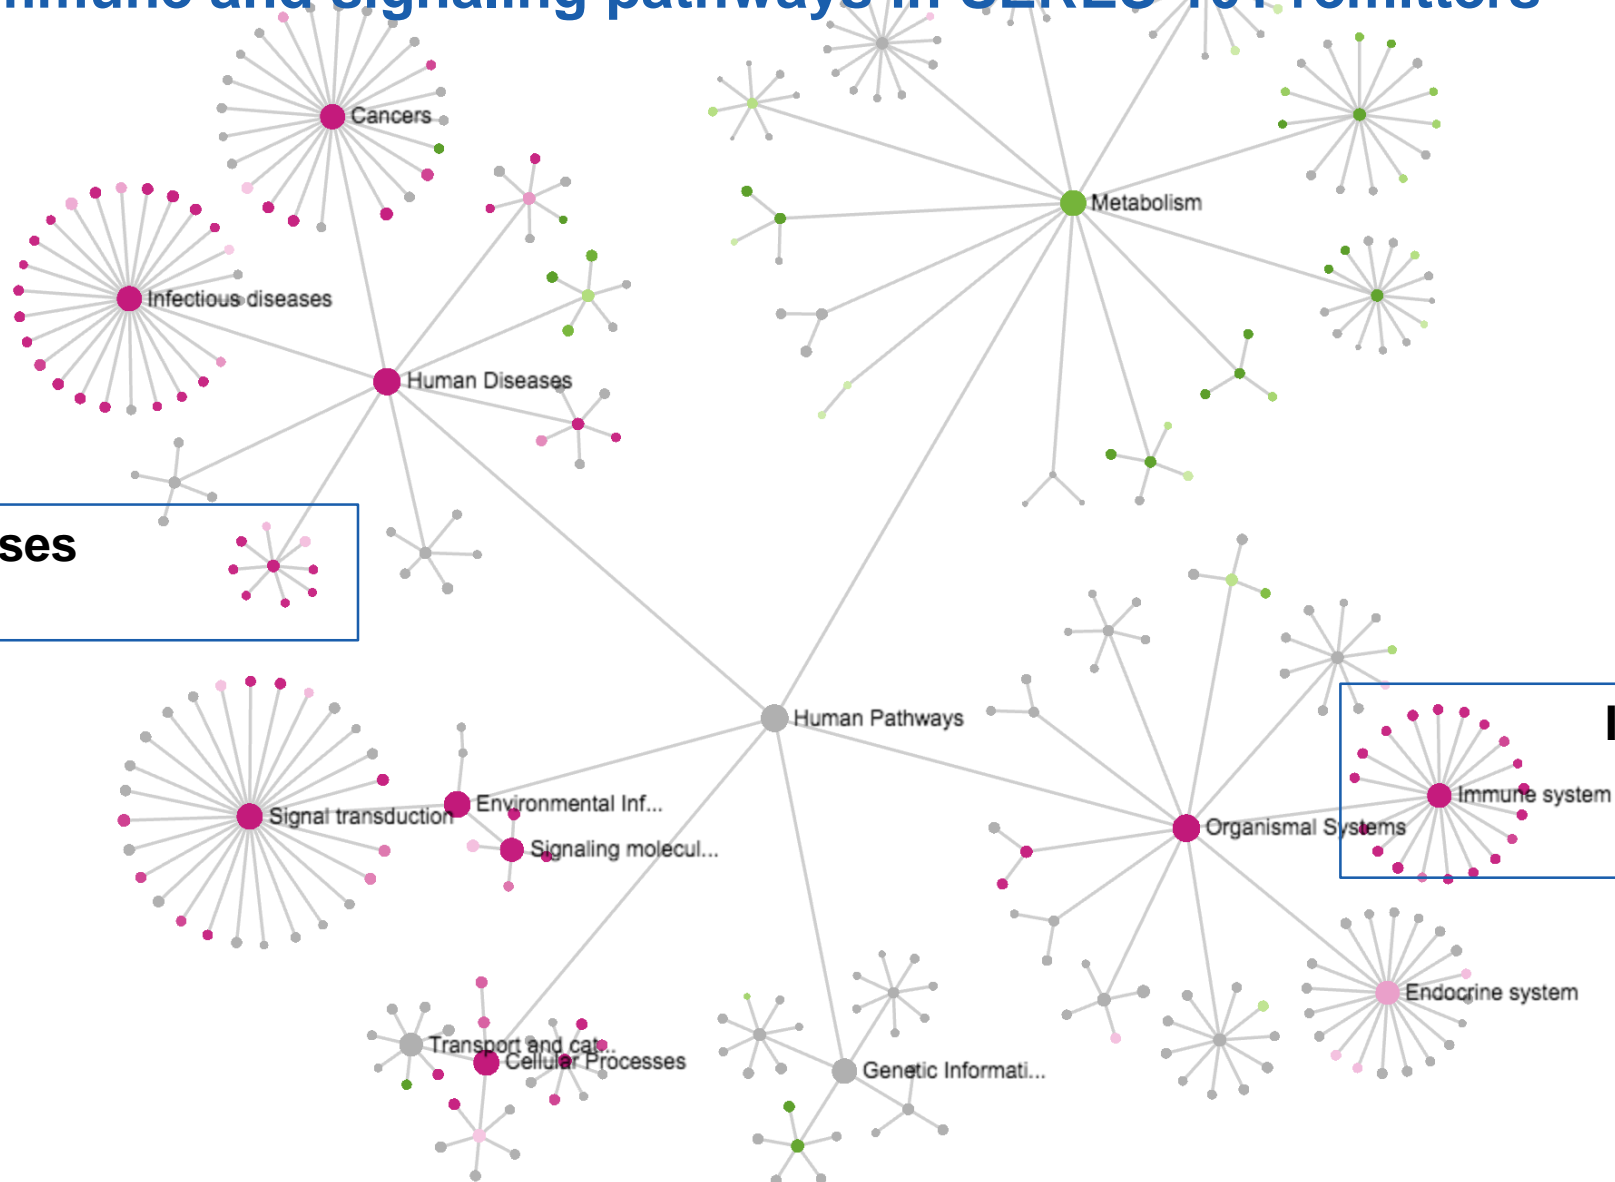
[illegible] and signaling pathways in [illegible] promoters

Cancers

Infectious diseases

Human Diseases

Metabolism

ses

Human Pathways

Signal transduction

Environmental Inf...

Signaling molecul...

Organismal Systems

Immune system

Endocrine system

Transport and cat...

Cellular Processes

Genetic Informati...